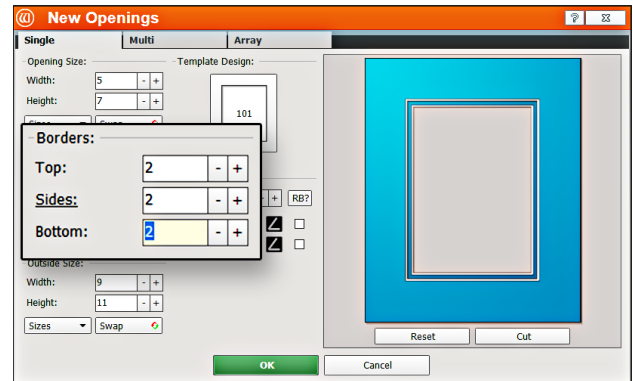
New Openings

? X

Single | Multi | Array

Opening Size:

Width: 5 - +

Height: 7 - +

Template Design:

101

Borders:

Top: 2 - +

Sides: 2 - +

Bottom: 2 - +

+ RB?

Outside Size:

Width: 9 - +

Height: 11 - +

Sizes | Swap

Reset | Cut

OK | Cancel